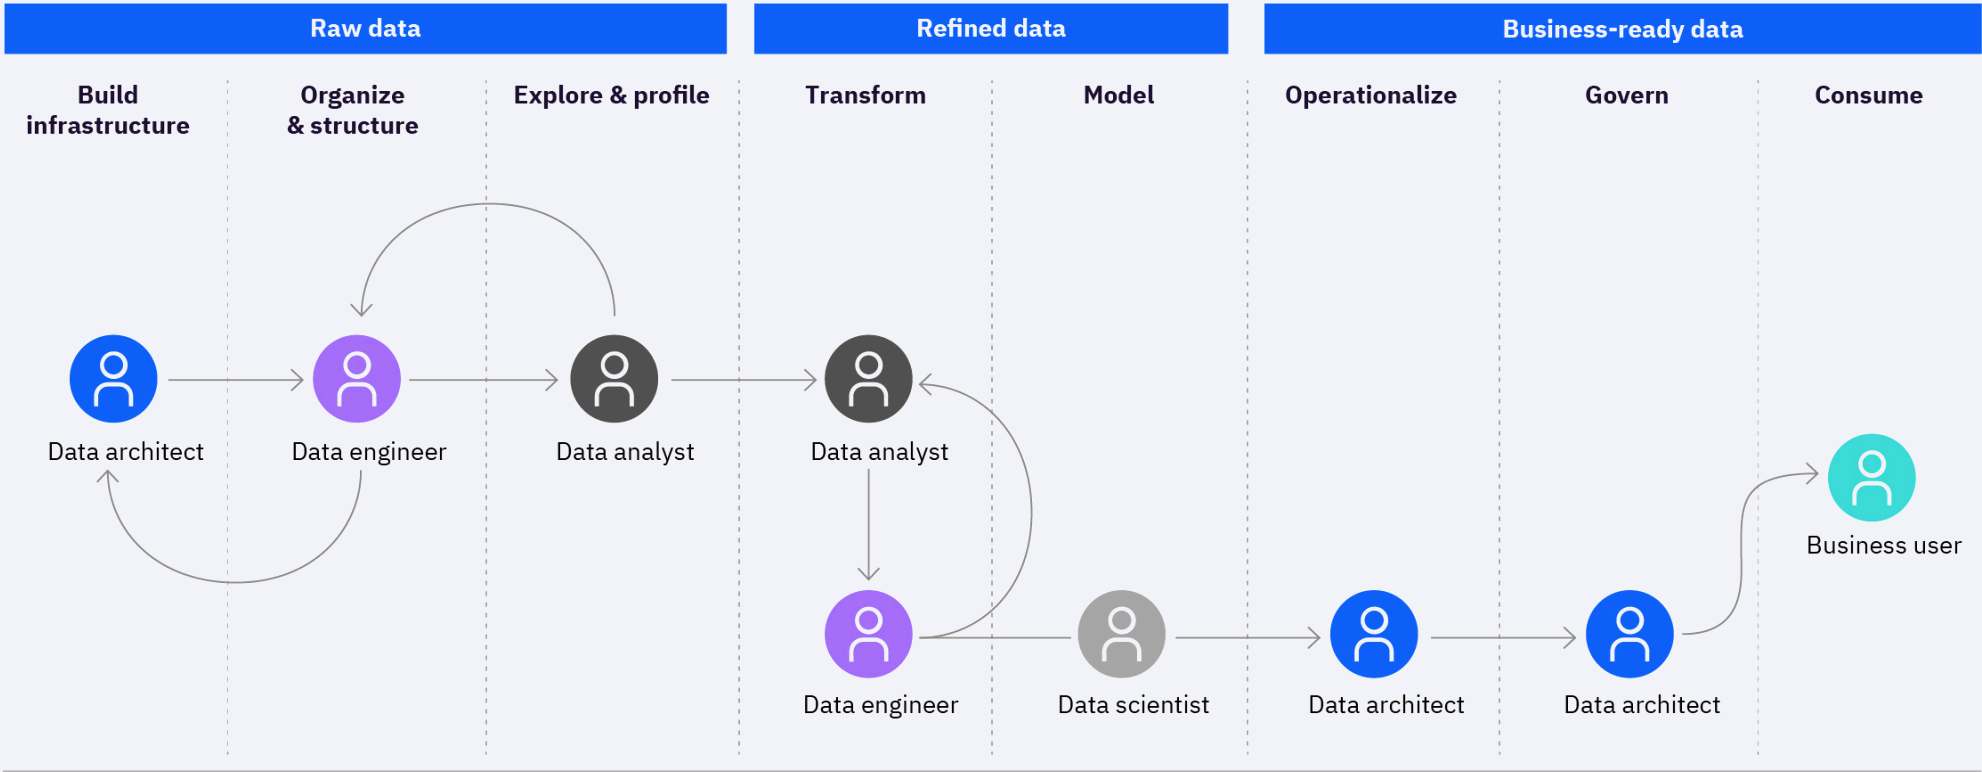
Raw data

Refined data

Business-ready data

Build infrastructure

Organize & structure

Explore & profile

Transform

Model

Operationalize

Govern

Consume

Data architect

Data engineer

Data analyst

Data analyst

Business user

Data engineer

Data scientist

Data architect

Data architect